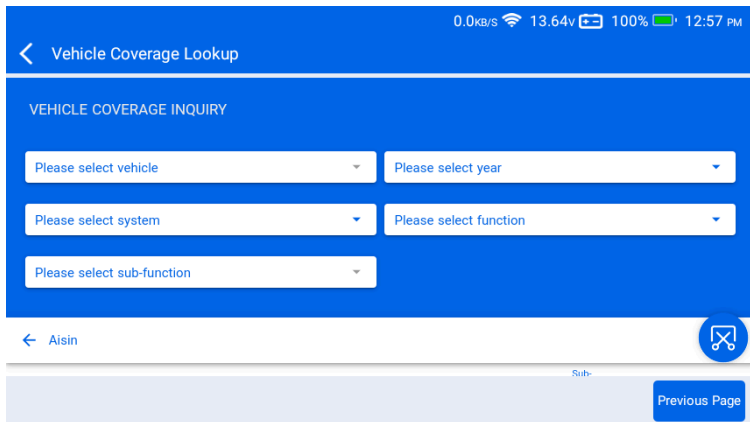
0.0KB/S 13.64V 100% 12:57 PM

Vehicle Coverage Lookup

VEHICLE COVERAGE INQUIRY

Please select vehicle

Please select year

Please select system

Please select function

Please select sub-function

Aisin

Sub-

Previous Page